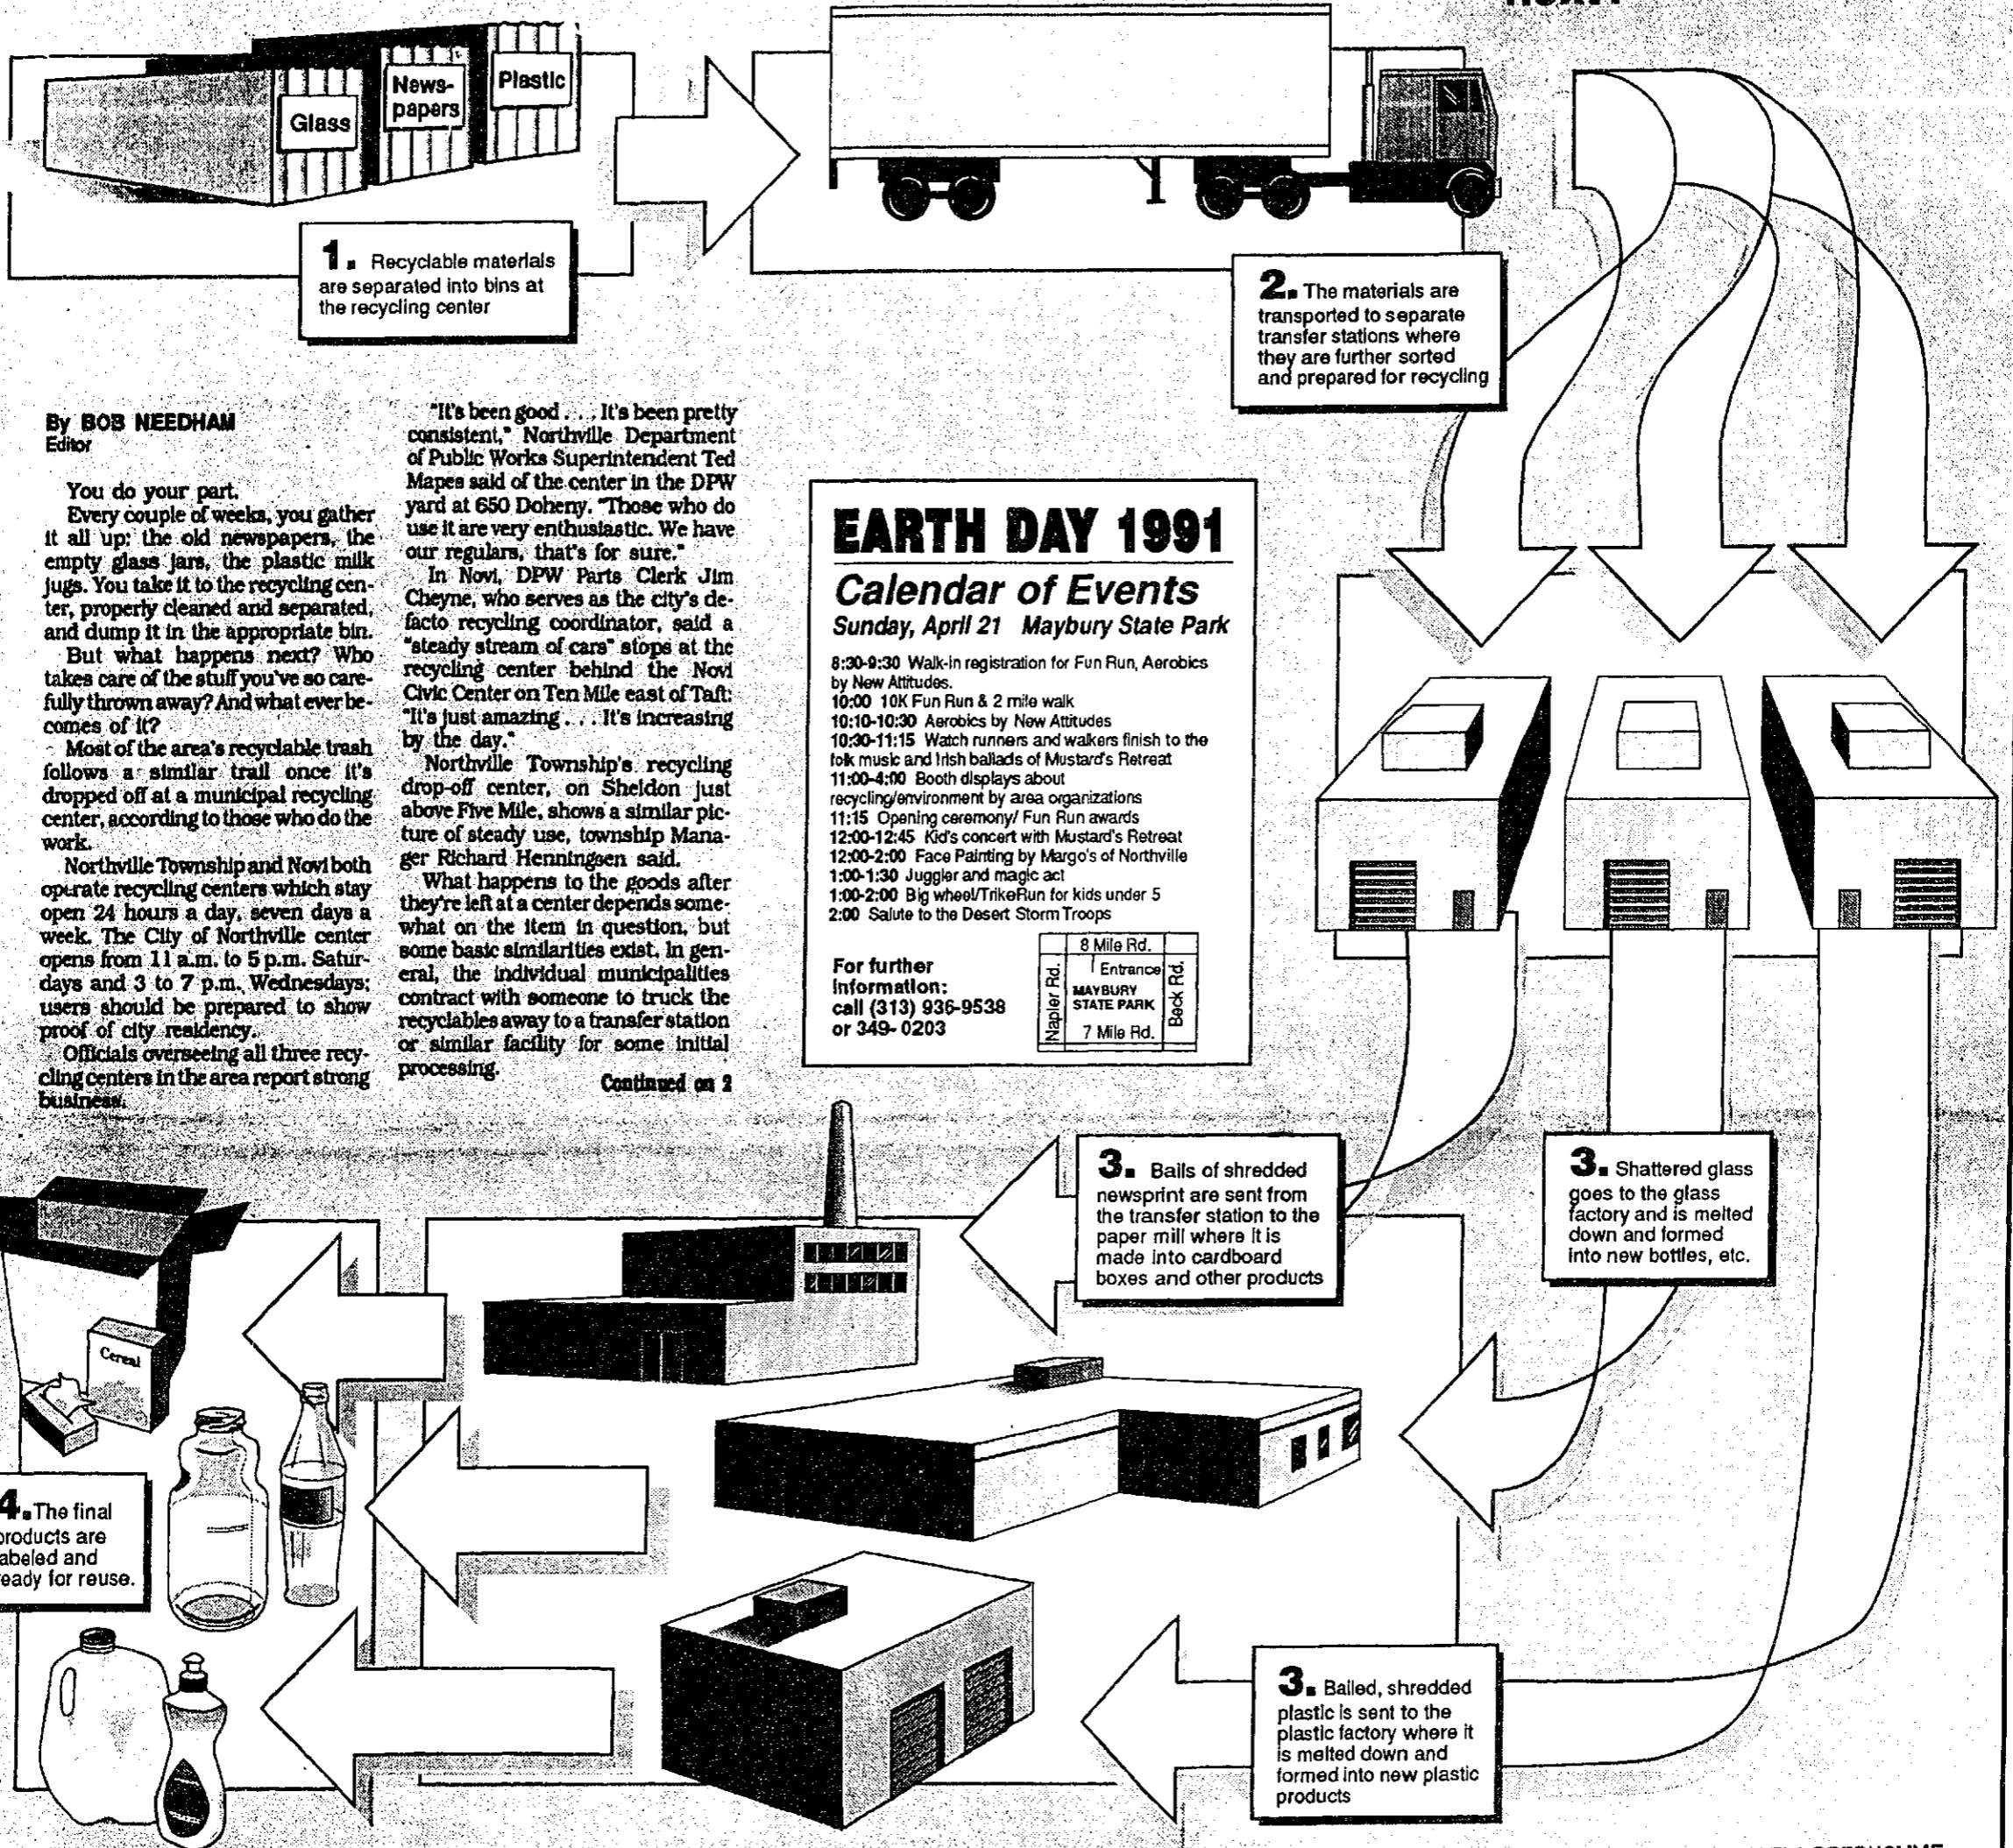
Glass

News-papers

Plastic

1. Recyclable materials are separated into bins at the recycling center

2. The materials are transported to separate transfer stations where they are further sorted and prepared for recycling

By BOB NEEDHAM
Editor

You do your part.

Every couple of weeks, you gather it all up: the old newspapers, the empty glass jars, the plastic milk jugs. You take it to the recycling center, properly cleaned and separated, and dump it in the appropriate bin.

But what happens next? Who takes care of the stuff you've so carefully thrown away? And what ever becomes of it?

Most of the area's recyclable trash follows a similar trail once it's dropped off at a municipal recycling center, according to those who do the work.

Northville Township and Novi both operate recycling centers which stay open 24 hours a day, seven days a week. The City of Northville center opens from 11 a.m. to 5 p.m. Saturdays and 3 to 7 p.m. Wednesdays; users should be prepared to show proof of city residency.

Officials overseeing all three recycling centers in the area report strong business.

"It's been good . . . It's been pretty consistent," Northville Department of Public Works Superintendent Ted Mapes said of the center in the DPW yard at 650 Doheny. "Those who do use it are very enthusiastic. We have our regulars, that's for sure."

In Novi, DPW Parts Clerk Jim Cheyne, who serves as the city's de-facto recycling coordinator, said a "steady stream of cars" stops at the recycling center behind the Novi Civic Center on Ten Mile east of Taft: "It's just amazing . . . It's increasing by the day."

Northville Township's recycling drop-off center, on Sheldon just above Five Mile, shows a similar picture of steady use, township Manager Richard Henningsen said.

What happens to the goods after they're left at a center depends somewhat on the item in question, but some basic similarities exist. In general, the individual municipalities contract with someone to truck the recyclables away to a transfer station or similar facility for some initial processing.

Continued on 2

EARTH DAY 1991
Calendar of Events
Sunday, April 21 Maybury State Park

8:30-9:30 Walk-in registration for Fun Run, Aerobics by New Attitudes.
10:00 10K Fun Run & 2 mile walk
10:10-10:30 Aerobics by New Attitudes
10:30-11:15 Watch runners and walkers finish to the folk music and Irish ballads of Mustard's Retreat
11:00-4:00 Booth displays about recycling/environment by area organizations
11:15 Opening ceremony/ Fun Run awards
12:00-12:45 Kid's concert with Mustard's Retreat
12:00-2:00 Face Painting by Margo's of Northville
1:00-1:30 Juggler and magic act
1:00-2:00 Big wheel/TrikeRun for kids under 5
2:00 Salute to the Desert Storm Troops

For further information: call (313) 936-9538 or 349-0203

8 Mile Rd.
Entrance
MAYBURY STATE PARK
7 Mile Rd.
Napier Rd.
Beck Rd.

3. Bails of shredded newsprint are sent from the transfer station to the paper mill where it is made into cardboard boxes and other products

3. Shattered glass goes to the glass factory and is melted down and formed into new bottles, etc.

3. Balled, shredded plastic is sent to the plastic factory where it is melted down and formed into new plastic products

Cereal

4. The final products are labeled and ready for reuse.